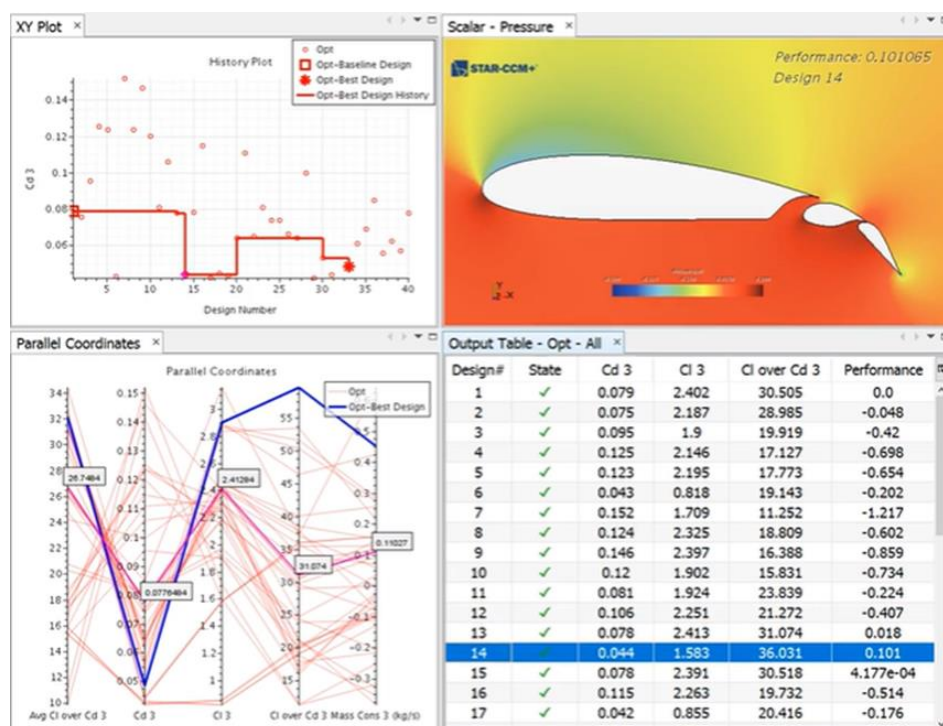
XY Plot ×

History Plot

Opt
Opt-Baseline Design
Opt-Best Design
Opt-Best Design History

Cd 3

0.14
0.12
0.1
0.08
0.06

5 10 15 20 25 30 35 40

Design Number

Scalar - Pressure ×

STAR-CCM+

Performance: 0.101065
Design 14

Parallel Coordinates ×

Parallel Coordinates

Opt
Opt-Best Design

26.7484
0.0776484
2.41284
31.074
0.11027

Avg Cl over Cd 3   Cd 3   Cl 3   Cl over Cd 3   Mass Cons 3 (kg/s)

Output Table - Opt - All ×

| Design# | State | Cd 3 | Cl 3 | Cl over Cd 3 | Performance |
|---|---|---|---|---|---|
| 1 | ✓ | 0.079 | 2.402 | 30.505 | 0.0 |
| 2 | ✓ | 0.075 | 2.187 | 28.985 | -0.048 |
| 3 | ✓ | 0.095 | 1.9 | 19.919 | -0.42 |
| 4 | ✓ | 0.125 | 2.146 | 17.127 | -0.698 |
| 5 | ✓ | 0.123 | 2.195 | 17.773 | -0.654 |
| 6 | ✓ | 0.043 | 0.818 | 19.143 | -0.202 |
| 7 | ✓ | 0.152 | 1.709 | 11.252 | -1.217 |
| 8 | ✓ | 0.124 | 2.325 | 18.809 | -0.602 |
| 9 | ✓ | 0.146 | 2.397 | 16.388 | -0.859 |
| 10 | ✓ | 0.12 | 1.902 | 15.831 | -0.734 |
| 11 | ✓ | 0.081 | 1.924 | 23.839 | -0.224 |
| 12 | ✓ | 0.106 | 2.251 | 21.272 | -0.407 |
| 13 | ✓ | 0.078 | 2.413 | 31.074 | 0.018 |
| 14 | ✓ | 0.044 | 1.583 | 36.031 | 0.101 |
| 15 | ✓ | 0.078 | 2.391 | 30.518 | 4.177e-04 |
| 16 | ✓ | 0.115 | 2.263 | 19.732 | -0.514 |
| 17 | ✓ | 0.042 | 0.855 | 20.416 | -0.176 |